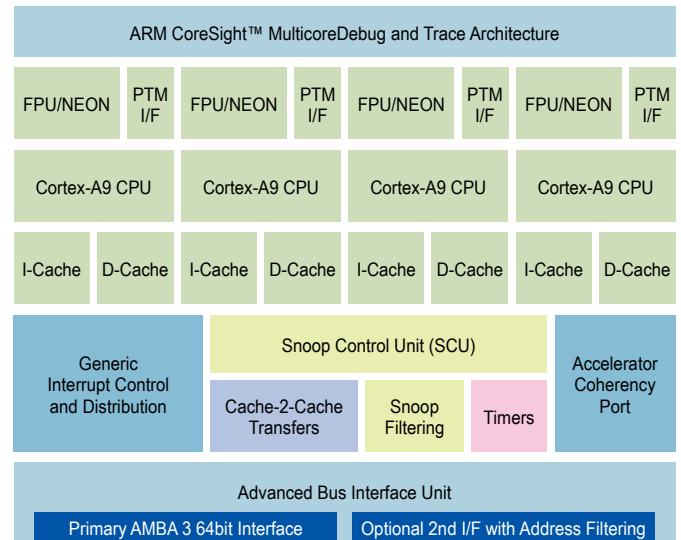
ARM CoreSight™ MulticoreDebug and Trace Architecture

FPU/NEON
PTM I/F
FPU/NEON
PTM I/F
FPU/NEON
PTM I/F
FPU/NEON
PTM I/F

Cortex-A9 CPU
Cortex-A9 CPU
Cortex-A9 CPU
Cortex-A9 CPU

I-Cache
D-Cache
I-Cache
D-Cache
I-Cache
D-Cache
I-Cache
D-Cache

Generic Interrupt Control and Distribution

Snoop Control Unit (SCU)

Cache-2-Cache Transfers

Snoop Filtering

Timers

Accelerator Coherency Port

Advanced Bus Interface Unit

Primary AMBA 3 64bit Interface

Optional 2nd I/F with Address Filtering